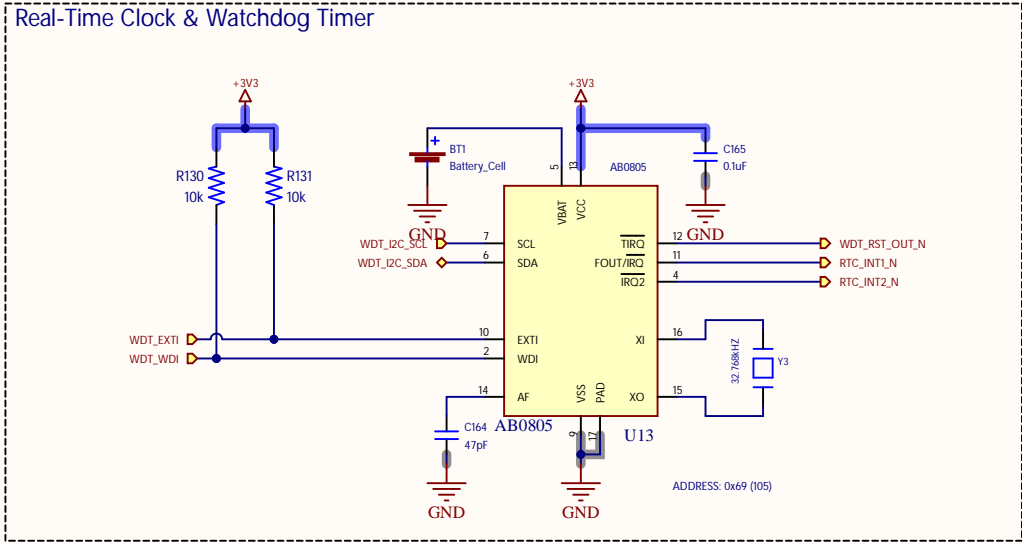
Real-Time Clock & Watchdog Timer

+3V3

+3V3

R130
10k

R131
10k

BT1
Battery_Cell

GND

5

13

AB0805

C165
0.1uF

GND

VBAT

VCC

WDT_I2C_SCL

7

SCL

$\overline{TIRQ}$

12

WDT_RST_OUT_N

WDT_I2C_SDA

6

SDA

FOUT/$\overline{IRQ}$

11

RTC_INT1_N

$\overline{IRQ2}$

4

RTC_INT2_N

WDT_EXTI

10

EXTI

XI

16

WDT_WDI

2

WDI

32.768KHZ

Y3

14

AF

VSS

PAD

XO

15

C164
47pF

AB0805

9

17

U13

GND

GND

ADDRESS: 0x69 (105)